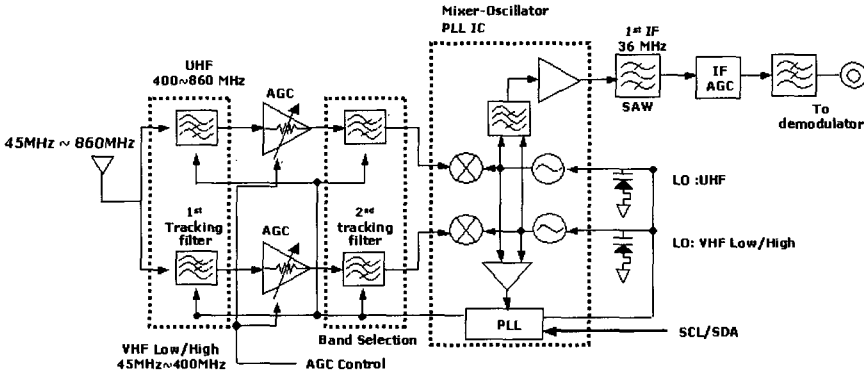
Mixer-Oscillator
PLL IC

$1^{st}$ IF
36 MHz

UHF
400~860 MHz

AGC

IF
AGC

45MHz ~ 860MHz

SAW

To
demodulator

LO :UHF

$1^{st}$
Tracking
filter

AGC

$2^{nd}$
tracking
filter

LO: VHF Low/High

PLL

SCL/SDA

Band Selection

VHF Low/High
45MHz~400MHz

AGC Control